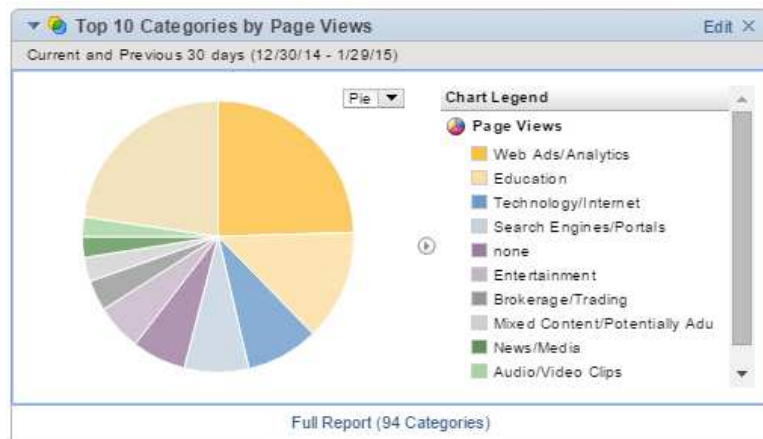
Top 10 Categories by Page Views

Edit ×

Current and Previous 30 days (12/30/14 - 1/29/15)

Pie

Chart Legend

Page Views

Web Ads/Analytics

Education

Technology/Internet

Search Engines/Portals

none

Entertainment

Brokerage/Trading

Mixed Content/Potentially Adu

News/Media

Audio/Video Clips

Full Report (94 Categories)